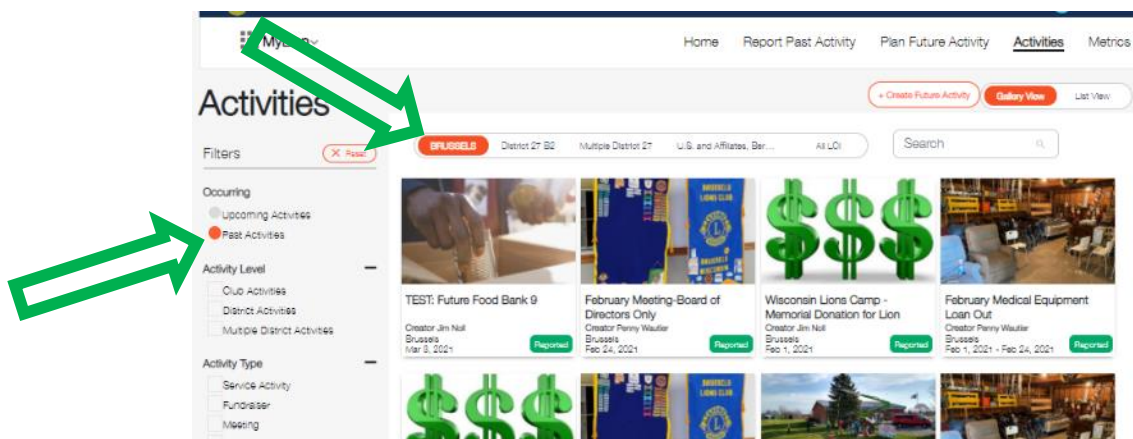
MyLion

Home Report Past Activity Plan Future Activity Activities Metrics

Activities

+ Create Future Activity Gallery View List View

Filters
Reset

BRUSSELS District 27 B2 Multiple District 27 U.S. and Affiliates, Ber... All LOI

Search

Occurring
Upcoming Activities
Past Activities

Activity Level
Club Activities
District Activities
Multiple District Activities

Activity Type
Service Activity
Fundraiser
Meeting

BRUSSELS LIONS CLUB

TEST: Future Food Bank 9
Creator Jim Noll
Brussels
Mar 3, 2021
Reported

February Meeting-Board of Directors Only
Creator Penny Wautier
Brussels
Feb 24, 2021
Reported

Wisconsin Lions Camp - Memorial Donation for Lion
Creator Jim Noll
Brussels
Feb 1, 2021
Reported

February Medical Equipment Loan Out
Creator Penny Wautier
Brussels
Feb 1, 2021 - Feb 24, 2021
Reported

BRUSSELS LIONS CLUB